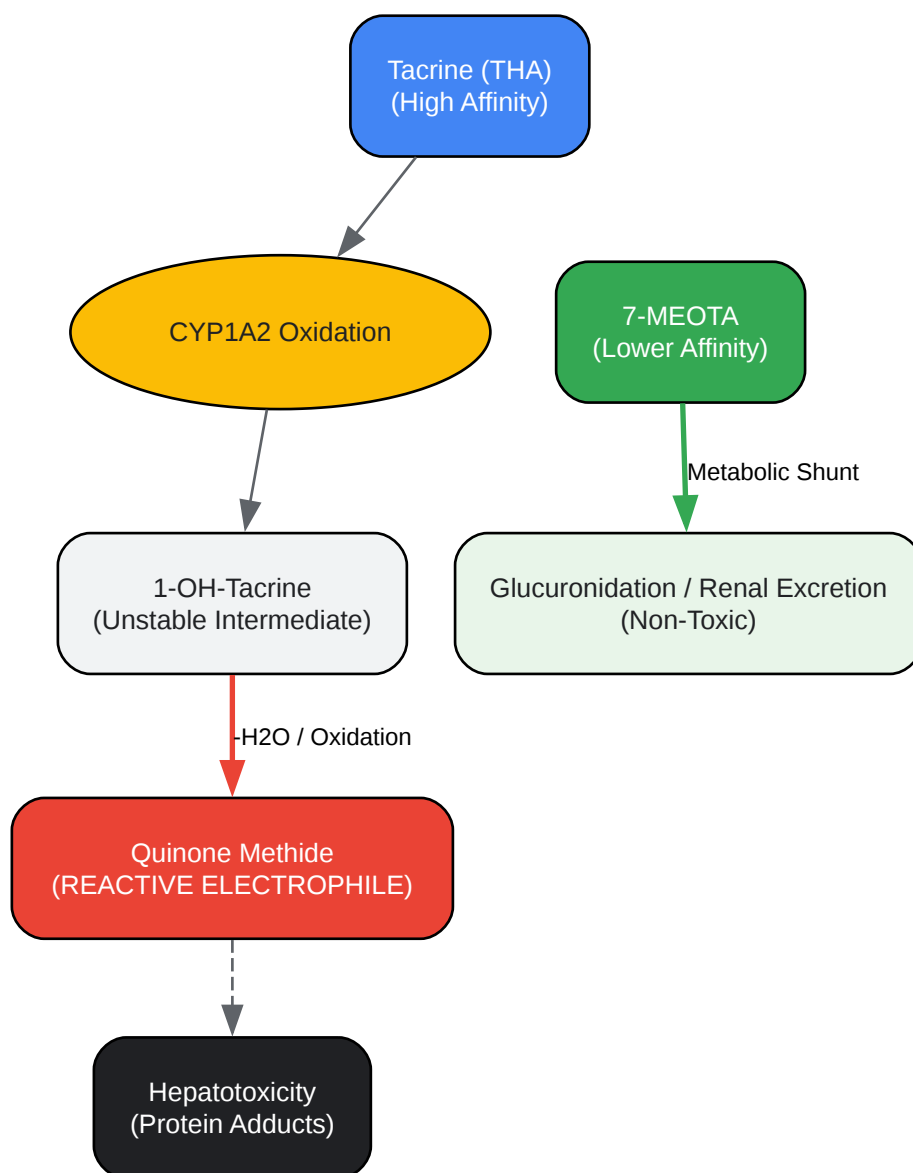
Tacrine (THA)
(High Affinity)

CYP1A2 Oxidation

7-MEOTA
(Lower Affinity)

Metabolic Shunt

1-OH-Tacrine
(Unstable Intermediate)

Glucuronidation / Renal Excretion
(Non-Toxic)

-H2O / Oxidation

Quinone Methide
(REACTIVE ELECTROPHILE)

Hepatotoxicity
(Protein Adducts)